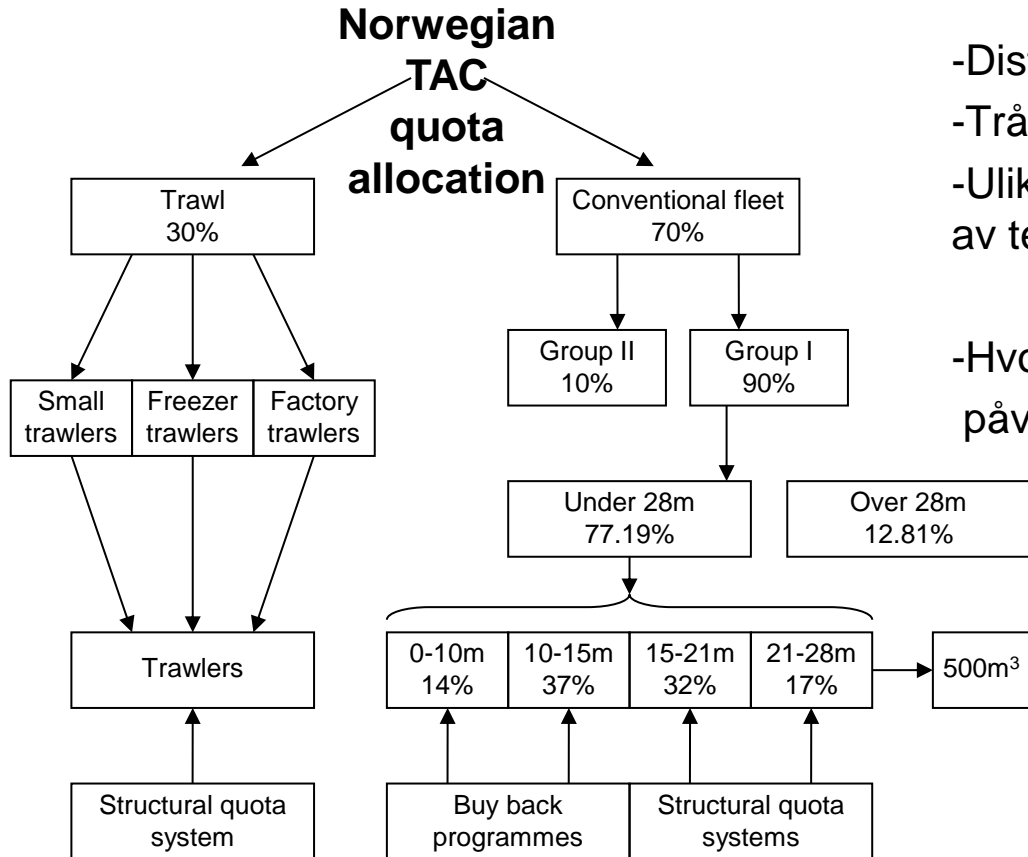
Norwegian TAC quota allocation

Trawl
30%

Conventional fleet
70%

Small trawlers

Freezer trawlers

Factory trawlers

Group II
10%

Group I
90%

Under 28m
77.19%

Over 28m
12.81%

Trawlers

0-10m
14%

10-15m
37%

15-21m
32%

21-28m
17%

$500m^3$

Structural quota system

Buy back programmes

Structural quota systems

-Dis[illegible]

-Trå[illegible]

-Ulik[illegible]
av te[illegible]

-Hvo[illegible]
påv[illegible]